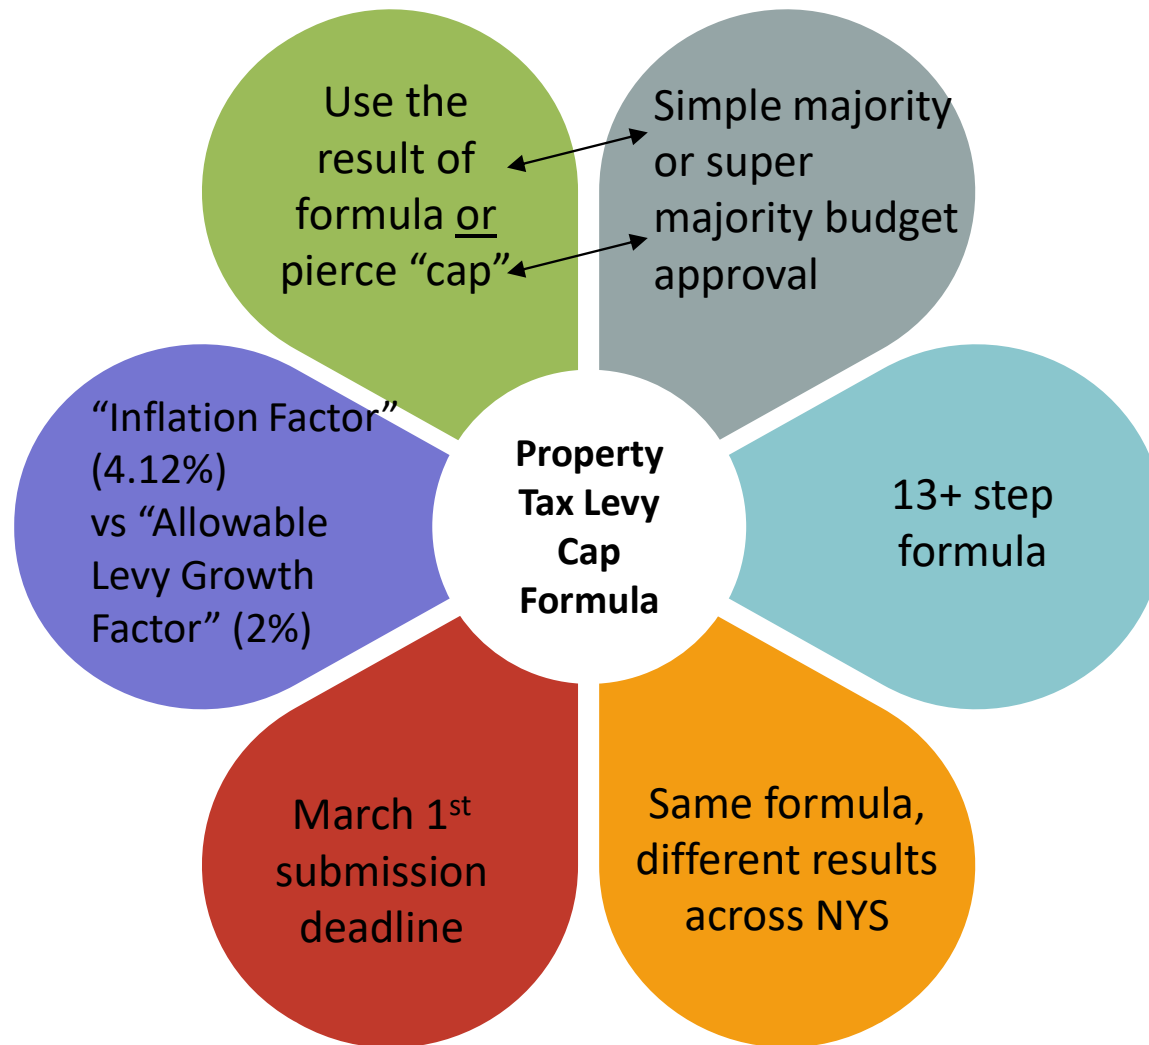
Property Tax Levy Cap Formula

Use the result of formula or pierce “cap”

Simple majority or super majority budget approval

13+ step formula

Same formula, different results across NYS

March 1$^{st}$ submission deadline

“Inflation Factor” (4.12%) vs “Allowable Levy Growth Factor” (2%)